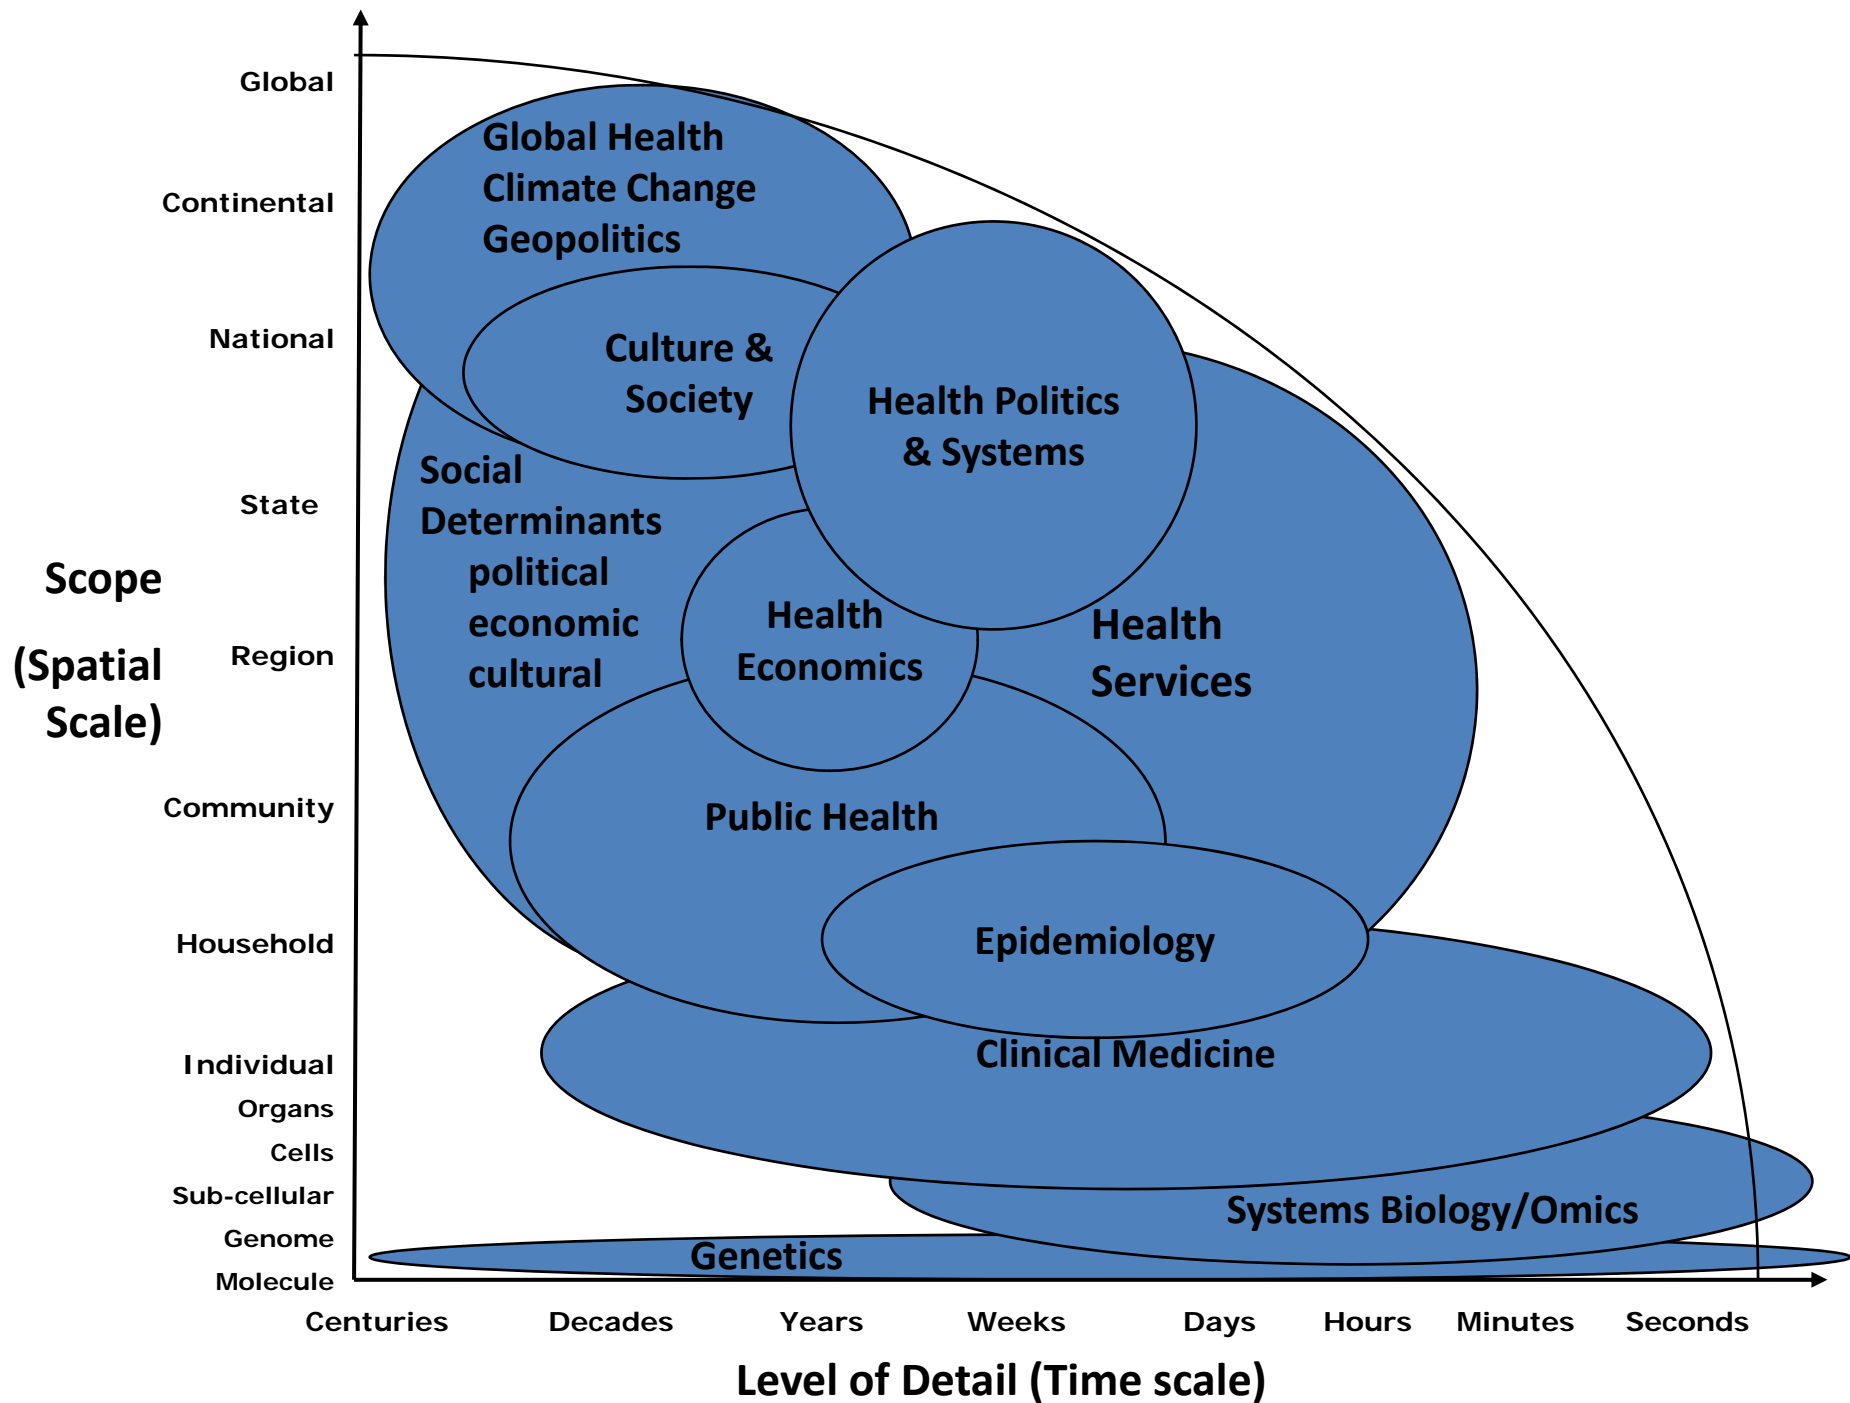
Global
Continental
National
State
Region
Community
Household
Individual
Organs
Cells
Sub-cellular
Genome
Molecule

Scope
(Spatial Scale)

Global Health
Climate Change
Geopolitics

Culture & Society

Health Politics & Systems

Social Determinants
political
economic
cultural

Health Economics

Health Services

Public Health

Epidemiology

Clinical Medicine

Systems Biology/Omics

Genetics

Centuries
Decades
Years
Weeks
Days
Hours
Minutes
Seconds

Level of Detail (Time scale)